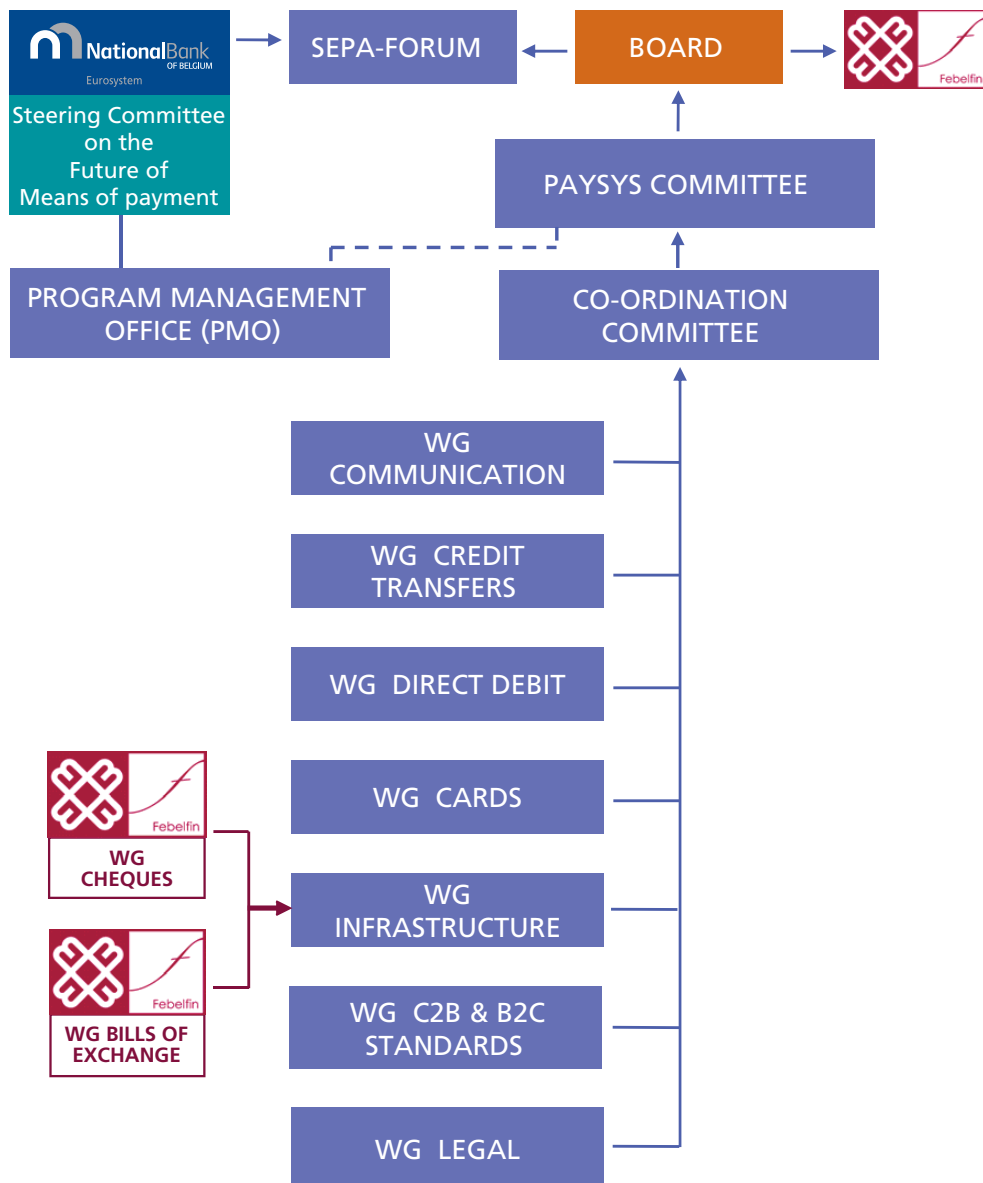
NationalBank OF BELGIUM
Eurosystem

Steering Committee on the Future of Means of payment

SEPA-FORUM

BOARD

Febelfin

PAYSYS COMMITTEE

PROGRAM MANAGEMENT OFFICE (PMO)

CO-ORDINATION COMMITTEE

WG COMMUNICATION

WG CREDIT TRANSFERS

WG DIRECT DEBIT

Febelfin

WG CHEQUES

WG CARDS

WG INFRASTRUCTURE

Febelfin

WG BILLS OF EXCHANGE

WG C2B & B2C STANDARDS

WG LEGAL